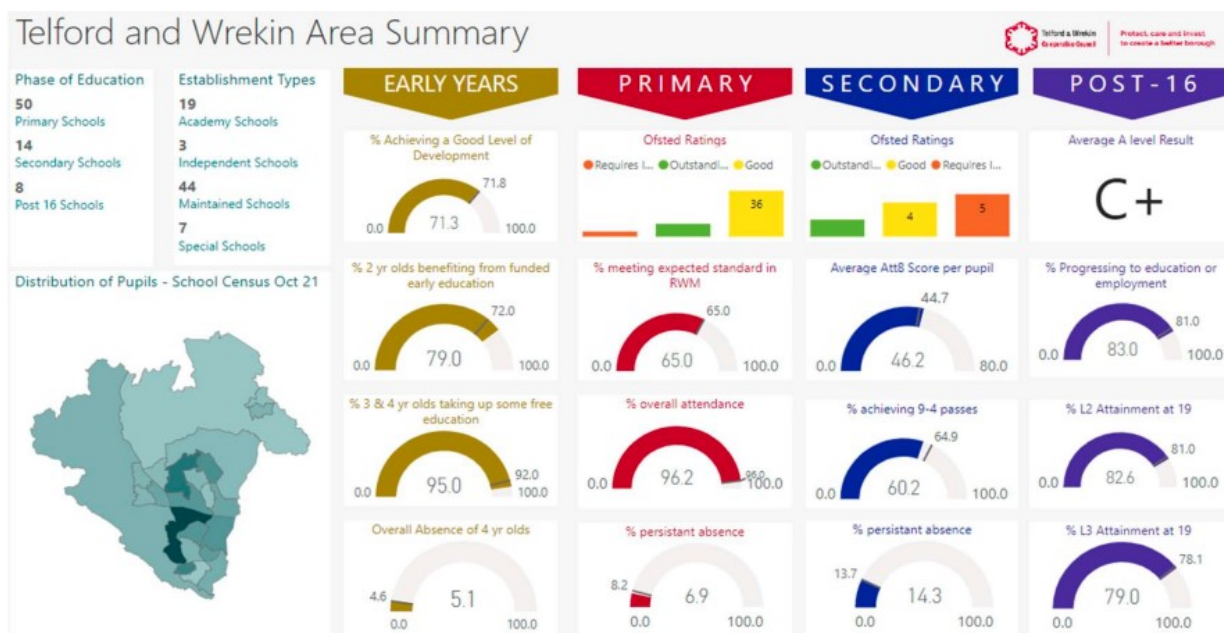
Telford and Wrekin Area Summary

Telford & Wrekin Co-operative Council | Protect, care and invest to create a better borough

Phase of Education
50
Primary Schools
14
Secondary Schools
8
Post 16 Schools

Establishment Types
19
Academy Schools
3
Independent Schools
44
Maintained Schools
7
Special Schools

Distribution of Pupils - School Census Oct 21

EARLY YEARS

% Achieving a Good Level of Development
71.8
0.0 71.3 100.0

% 2 yr olds benefiting from funded early education
72.0
0.0 79.0 100.0

% 3 & 4 yr olds taking up some free education
92.0
0.0 95.0 100.0

Overall Absence of 4 yr olds
4.6
5.1
0.0 100.0

PRIMARY

Ofsted Ratings
Requires I... Outstandi... Good
36

% meeting expected standard in RWM
65.0
0.0 65.0 100.0

% overall attendance
96.0
0.0 96.2 100.0

% persistant absence
8.2
6.9
0.0 100.0

SECONDARY

Ofsted Ratings
Outstandi... Good Requires I...
4
5

Average Att8 Score per pupil
44.7
0.0 46.2 80.0

% achieving 9-4 passes
64.9
0.0 60.2 100.0

% persistant absence
13.7
14.3
0.0 100.0

POST-16

Average A level Result
C+

% Progressing to education or employment
81.0
0.0 83.0 100.0

% L2 Attainment at 19
81.0
0.0 82.6 100.0

% L3 Attainment at 19
78.1
79.0
0.0 100.0